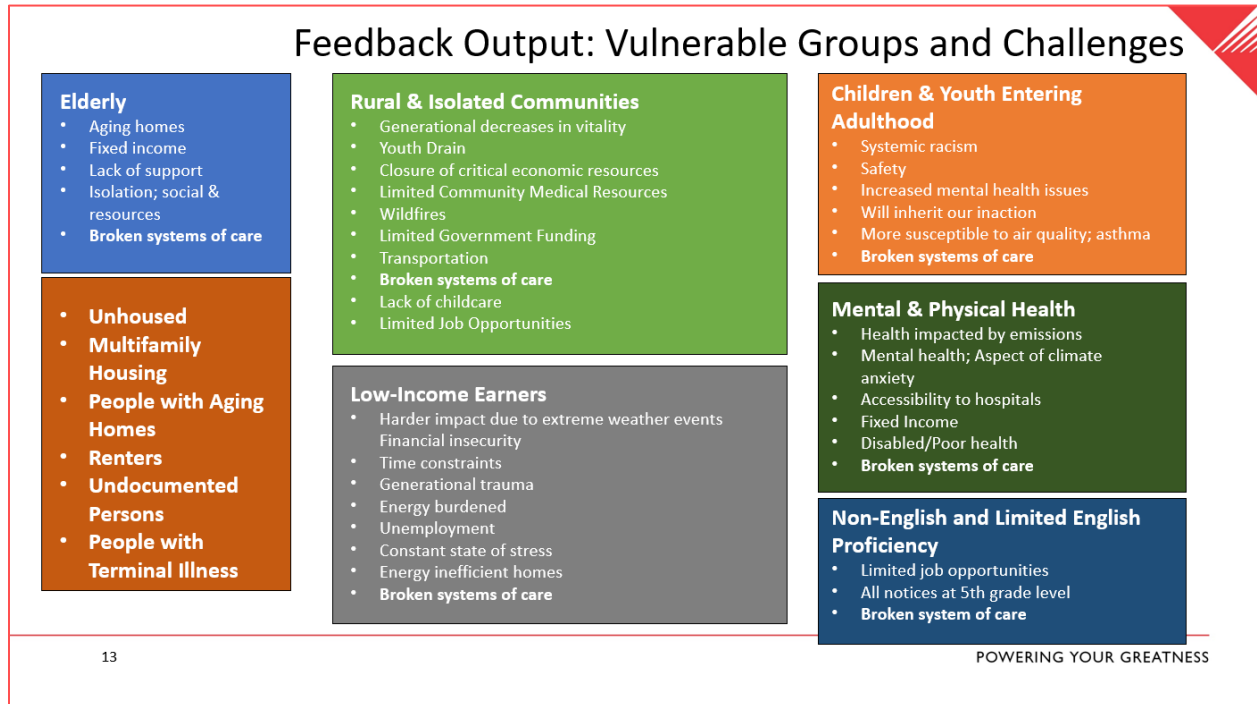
Feedback Output: Vulnerable Groups and Challenges

Elderly
- Aging homes
- Fixed income
- Lack of support
- Isolation; social & resources
- Broken systems of care

- Unhoused
- Multifamily Housing
- People with Aging Homes
- Renters
- Undocumented Persons
- People with Terminal Illness

Rural & Isolated Communities
- Generational decreases in vitality
- Youth Drain
- Closure of critical economic resources
- Limited Community Medical Resources
- Wildfires
- Limited Government Funding
- Transportation
- Broken systems of care
- Lack of childcare
- Limited Job Opportunities

Low-Income Earners
- Harder impact due to extreme weather events Financial insecurity
- Time constraints
- Generational trauma
- Energy burdened
- Unemployment
- Constant state of stress
- Energy inefficient homes
- Broken systems of care

Children & Youth Entering Adulthood
- Systemic racism
- Safety
- Increased mental health issues
- Will inherit our inaction
- More susceptible to air quality; asthma
- Broken systems of care

Mental & Physical Health
- Health impacted by emissions
- Mental health; Aspect of climate anxiety
- Accessibility to hospitals
- Fixed Income
- Disabled/Poor health
- Broken systems of care

Non-English and Limited English Proficiency
- Limited job opportunities
- All notices at 5th grade level
- Broken system of care

13

POWERING YOUR GREATNESS